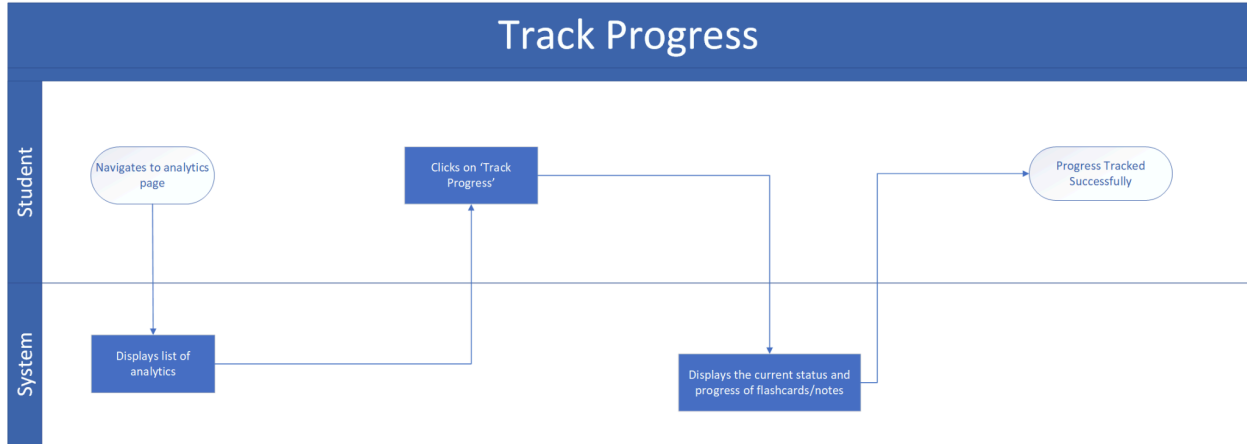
Track Progress

Student

Navigates to analytics page

Clicks on 'Track Progress'

Progress Tracked Successfully

System

Displays list of analytics

Displays the current status and progress of flashcards/notes